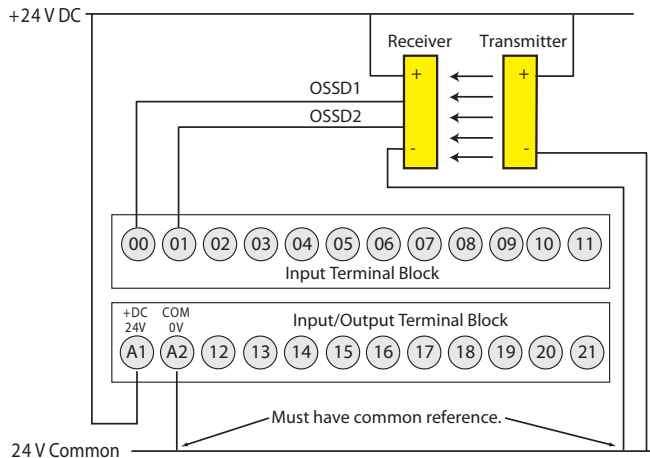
+24 V DC

Receiver

Transmitter

+

+

OSSD1

OSSD2

-

-

00 01 02 03 04 05 06 07 08 09 10 11

Input Terminal Block

+DC 24V

COM 0V

Input/Output Terminal Block

A1 A2 12 13 14 15 16 17 18 19 20 21

Must have common reference.

24 V Common